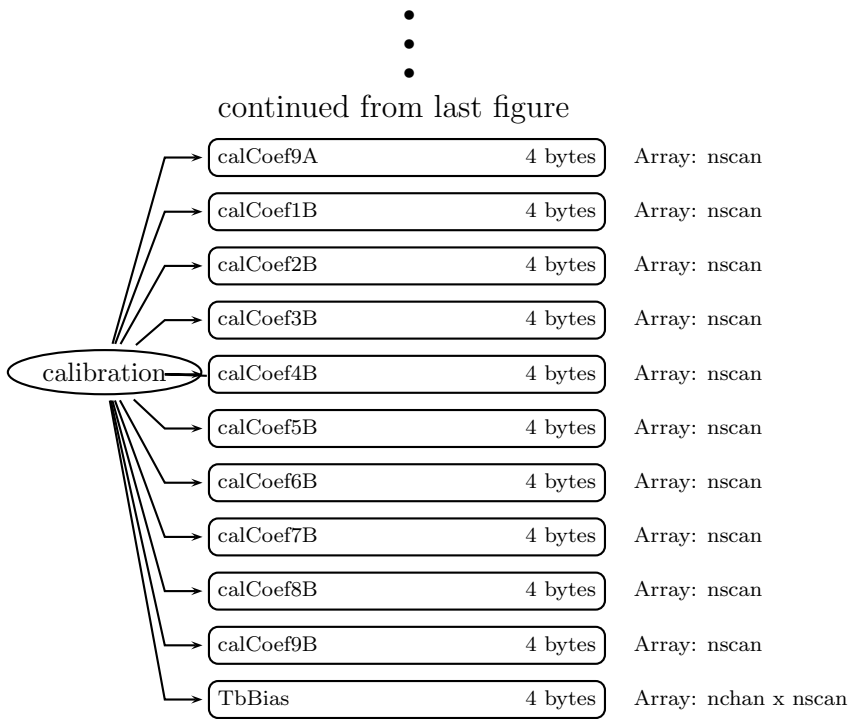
•
•
•
continued from last figure

calibration

calCoef9A 4 bytes Array: nscan
calCoef1B 4 bytes Array: nscan
calCoef2B 4 bytes Array: nscan
calCoef3B 4 bytes Array: nscan
calCoef4B 4 bytes Array: nscan
calCoef5B 4 bytes Array: nscan
calCoef6B 4 bytes Array: nscan
calCoef7B 4 bytes Array: nscan
calCoef8B 4 bytes Array: nscan
calCoef9B 4 bytes Array: nscan
TbBias 4 bytes Array: nchan x nscan